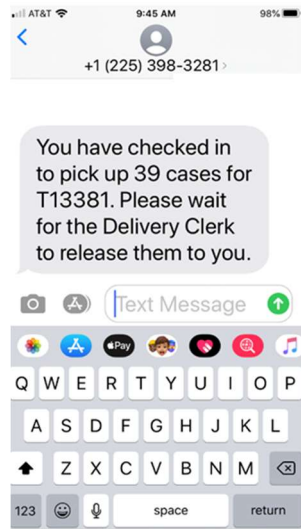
AT&T 9:45 AM 98%

+1 (225) 398-3281

You have checked in to pick up 39 cases for T13381. Please wait for the Delivery Clerk to release them to you.

Text Message

Pay

Q W E R T Y U I O P

A S D F G H J K L

Z X C V B N M

123 space return